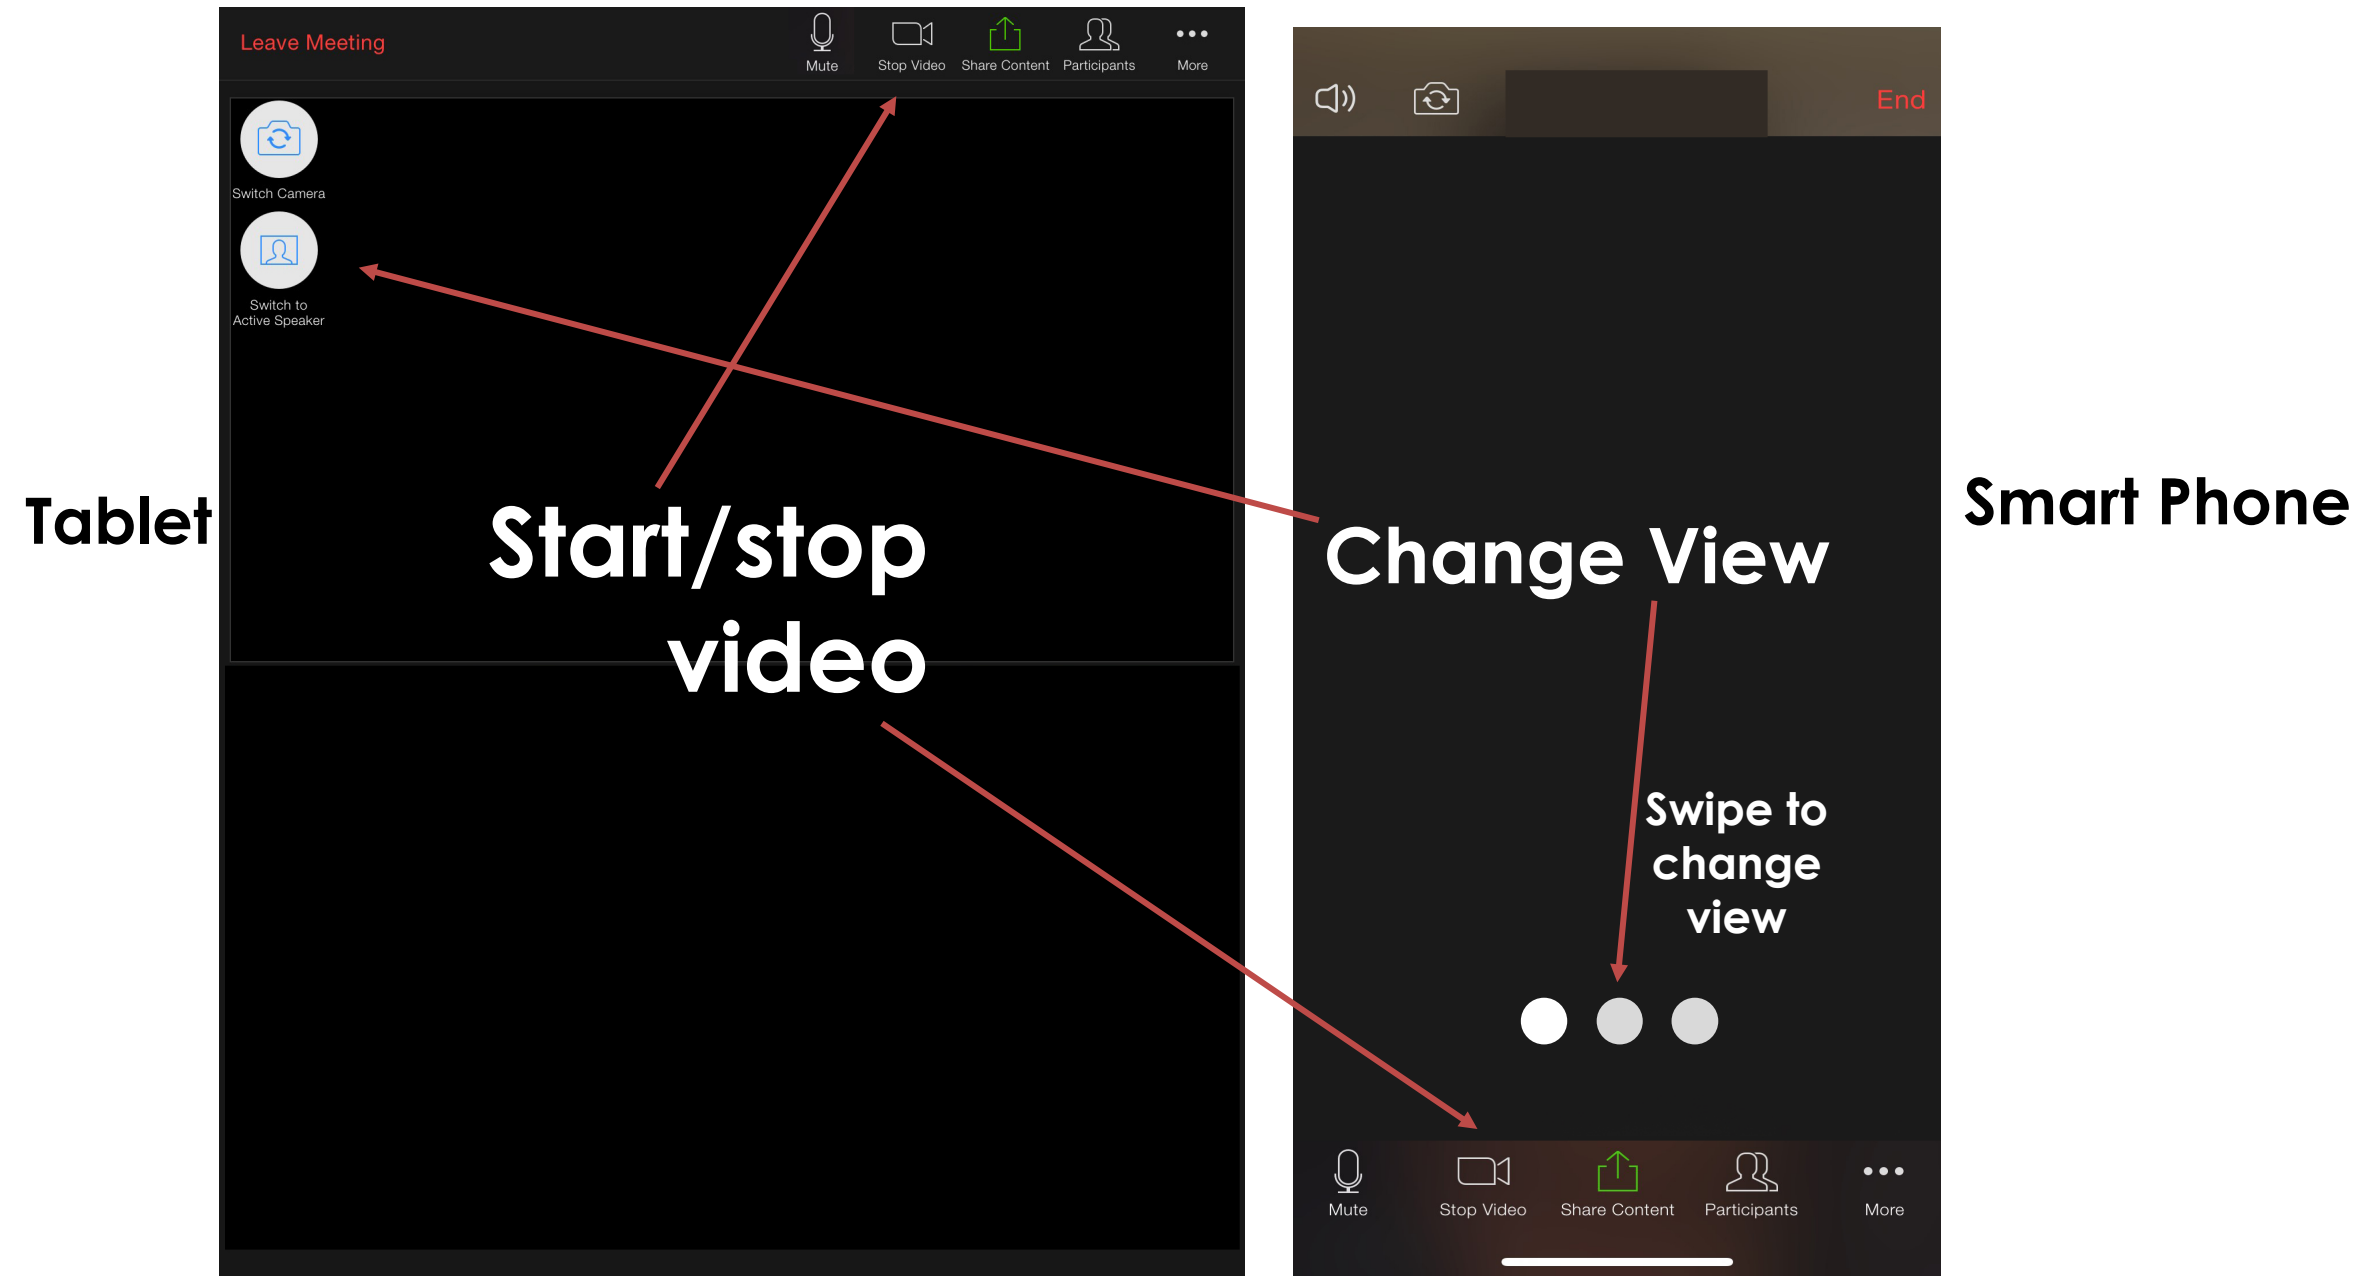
Leave Meeting

Mute

Stop Video

Share Content

Participants

More

Switch Camera

Switch to Active Speaker

Tablet

Start/stop video

End

Change View

Smart Phone

Swipe to change view

Mute

Stop Video

Share Content

Participants

More